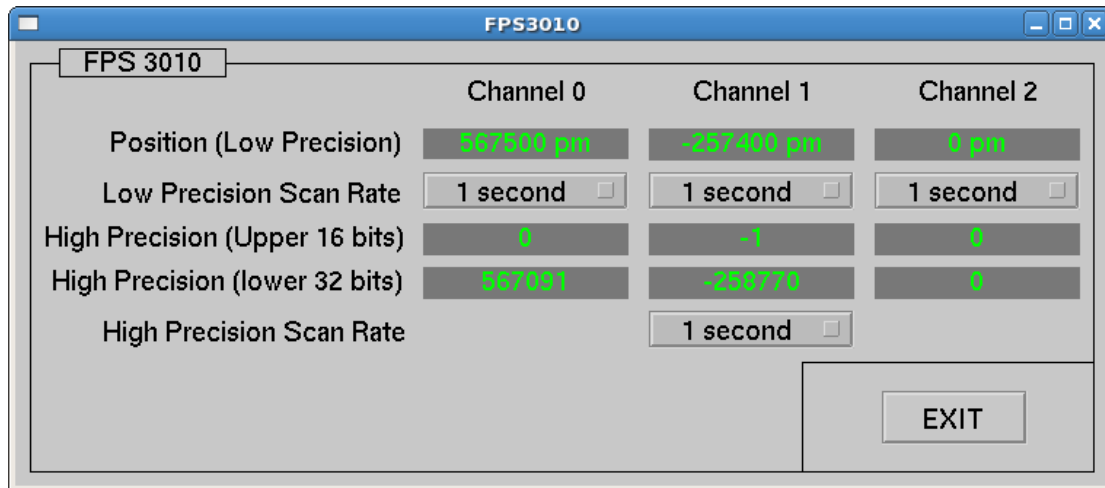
FPS3010

FPS 3010

| | Channel 0 | Channel 1 | Channel 2 |
|---|---|---|---|
| Position (Low Precision) | 567500 pm | -257400 pm | 0 pm |
| Low Precision Scan Rate | 1 second | 1 second | 1 second |
| High Precision (Upper 16 bits) | 0 | -1 | 0 |
| High Precision (lower 32 bits) | 567091 | -258770 | 0 |
| High Precision Scan Rate | | 1 second | |

EXIT